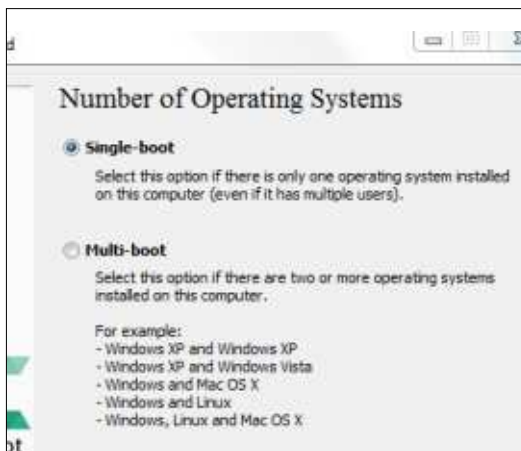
d

Number of Operating Systems

Single-boot

Select this option if there is only one operating system installed on this computer (even if it has multiple users).

Multi-boot

Select this option if there are two or more operating systems installed on this computer.

For example:
- Windows XP and Windows XP
- Windows XP and Windows Vista
- Windows and Mac OS X
- Windows and Linux
- Windows, Linux and Mac OS X

ot